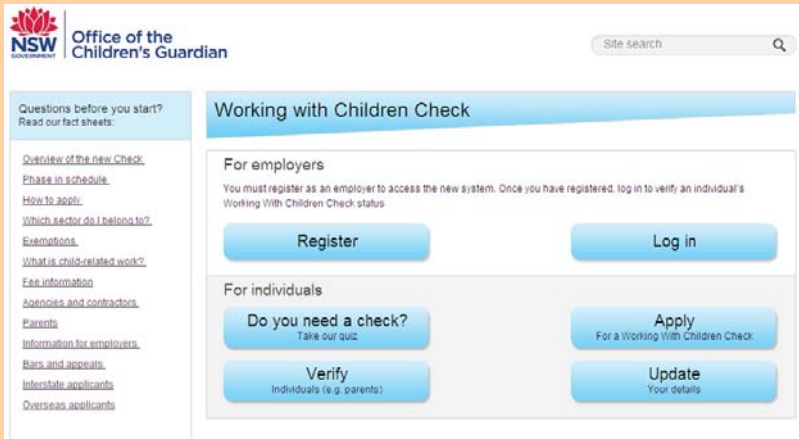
NSW GOVERNMENT | Office of the Children's Guardian

Site search

Questions before you start? Read our fact sheets:

Overview of the new Check
Phase in schedule
How to apply
Which sector do I belong to?
Exemptions
What is child-related work?
Fee information
Agencies and contractors
Parents
Information for employers
Bars and appeals
Interstate applicants
Overseas applicants

Working with Children Check

For employers

You must register as an employer to access the new system. Once you have registered, log in to verify an individual's Working With Children Check status

Register

Log in

For individuals

Do you need a check?
Take our quiz

Apply
For a Working With Children Check

Verify
Individuals (e.g. parents)

Update
Your details